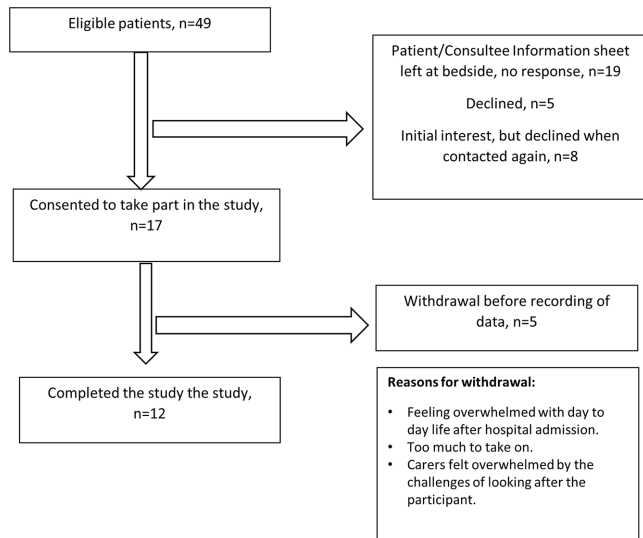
Eligible patients, n=49

Patient/Consultee Information sheet left at bedside, no response, n=19

Declined, n=5

Initial interest, but declined when contacted again, n=8

Consented to take part in the study, n=17

Withdrawal before recording of data, n=5

Completed the study the study, n=12

**Reasons for withdrawal:**

- Feeling overwhelmed with day to day life after hospital admission.
- Too much to take on.
- Carers felt overwhelmed by the challenges of looking after the participant.